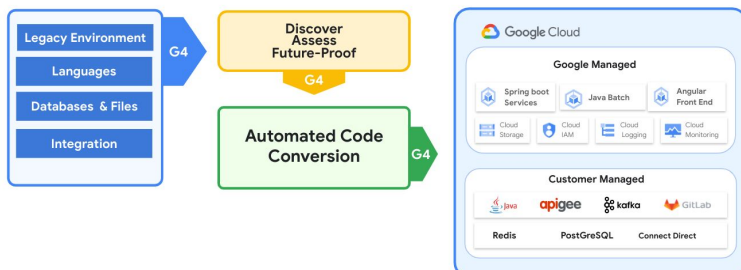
Legacy Environment

Languages

Databases & Files

Integration

G4

Discover
Assess
Future-Proof

G4

Automated Code Conversion

G4

Google Cloud

Google Managed

Spring boot Services

Java Batch

Angular Front End

Cloud Storage

Cloud IAM

Cloud Logging

Cloud Monitoring

Customer Managed

Java

apigee

kafka

GitLab

Redis

PostGreSQL

Connect Direct